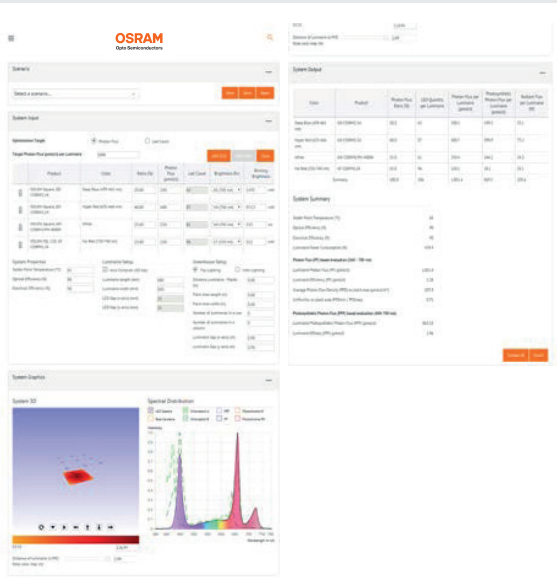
OSRAM
Opto Semiconductors

Scenario
Select a scenario...
New Save Share

System Input
Optimization Target
Photon Flux
Led Count
Target Photon Flux [µmol/s] per Luminaire
Optimize

| | Product | Color | Ratio [%] | Photon Flux [µmol/s] | Led Count | Brightness Bin | Binning Brightness |
|---|---|---|---|---|---|---|---|
| | OSLON Square, GH CSSRM2.24 | Hyper Red | | | | | |
| | OSLON Square, GD CSSRM2.14 | Deep Blue | | | | | |
| | OSLON SSL, GW CSSRM4.24 | White | | | | | |
| | OSLON SSL, CSS 90 CSSRM2.24 | Far Red | | | | | |

System Properties
Solder Point Temperature [°C]
Optical Efficiency [%]
Electrical Efficiency [%]

Luminaire Setup

Greenhouse Setup
Top Lighting
Inter Lighting

System Output

| Color | Product | Photon Flux Ratio [%] | LED Quantity per Luminaire | Photon Flux per Luminaire [µmol/s] | Photosynthetic Photon Flux per Luminaire [µmol/s] | Radiant Flux per Luminaire [W] |
|---|---|---|---|---|---|---|
| Deep Blue | | | | | | |
| Hyper Red | | | | | | |
| White | | | | | | |
| Far Red | | | | | | |
| | Summary | | | | | |

System Summary
Solder Point Temperature [°C]
Optical Efficiency [%]
Electrical Efficiency [%]
Luminaire Power Consumption [W]
Photon Flux (PF) based evaluation (300 - 780 nm)
Luminaire Photon Flux (PF) [µmol/s]
Luminaire Efficacy (PF) [µmol/J]
Average Photon Flux Density (PFD) on plant area [µmol/s/m²]
Uniformity on plant area (PFDmin / PFDmax)
Photosynthetic Photon Flux (PPF) based evaluation (400-700 nm)
Luminaire Photosynthetic Photon Flux (PPF) [µmol/s]
Luminaire Efficacy (PPF) [µmol/J]

Export

System Graphics
System 3D
Spectral Distribution
Intensity
Wavelength in nm
Distance of luminaire to PFD
Base plate step size